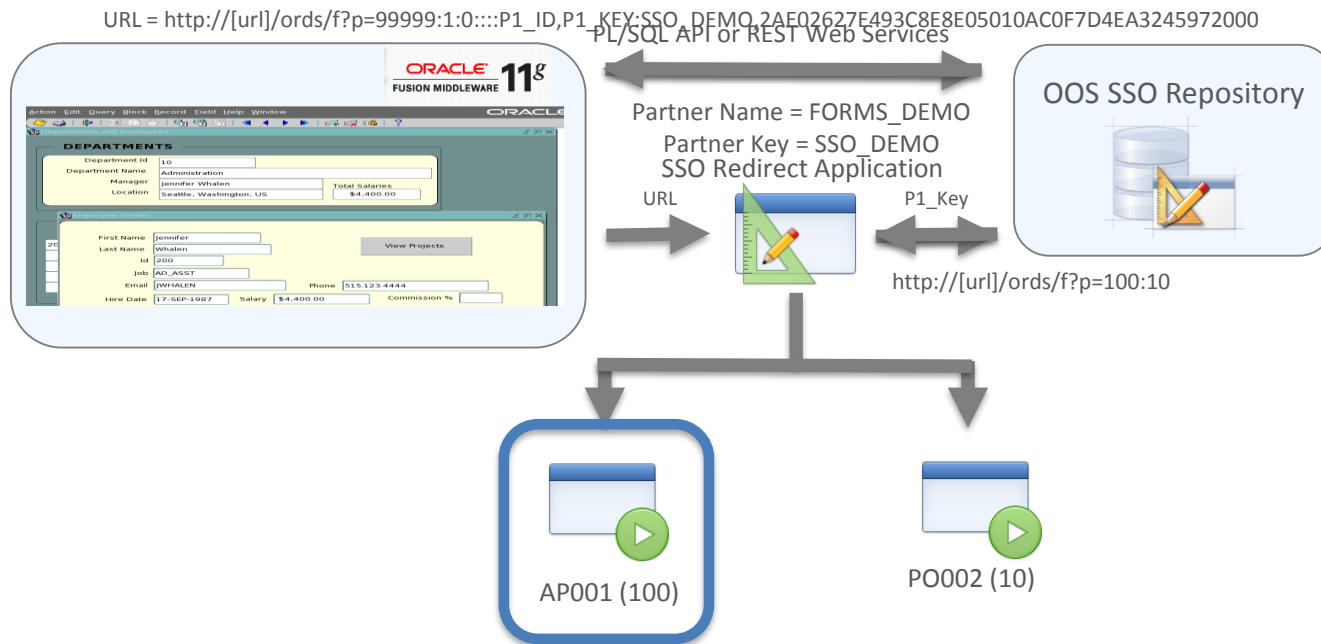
URL = http://[url]/ords/f?p=99999:1:0::::P1_ID,P1_KEY:SSO_DEMO,2AE02627E493C8E8E05010AC0F7D4EA3245972000

PL/SQL API or REST Web Services

ORACLE FUSION MIDDLEWARE 11g

Action Edit Query Block Record Field Help Window ORACLE

Departments and Employees

DEPARTMENTS

Department Id 10
Department Name Administration
Manager Jennifer Whalen
Location Seattle, Washington, US
Total Salaries $4,400.00

Employee Details

First Name Jennifer
Last Name Whalen
Id 200
Job AD_ASST
Email JWHALEN
Phone 515.123.4444
Hire Date 17-SEP-1987
Salary $4,400.00
Commission %

View Projects

20

OOS SSO Repository

Partner Name = FORMS_DEMO

Partner Key = SSO_DEMO

SSO Redirect Application

URL

P1_Key

http://[url]/ords/f?p=100:10

AP001 (100)

PO002 (10)